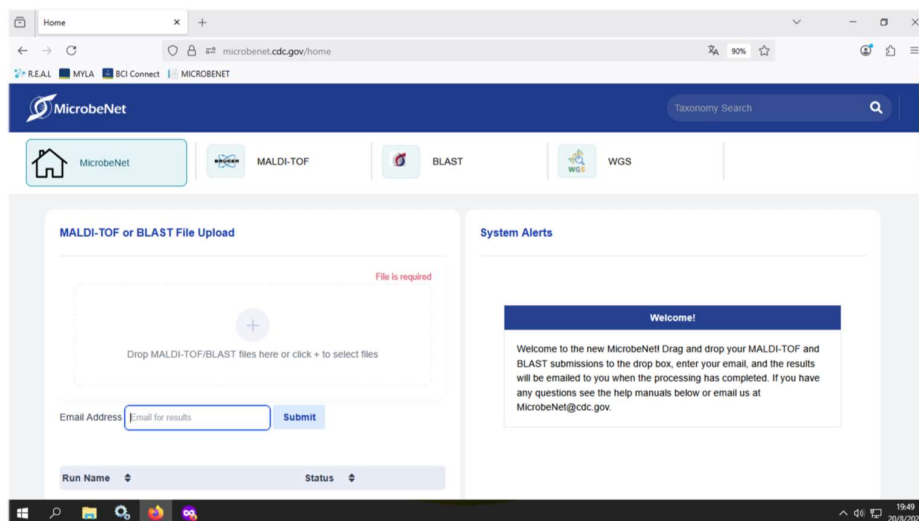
Home

microbenet.cdc.gov/home

90%

R.E.A.L MYLA BCI Connect MICROBENET

MicrobeNet

Taxonomy Search

MicrobeNet

BRUKER MALDI-TOF

BLAST

WGS WGS

MALDI-TOF or BLAST File Upload

File is required

+

Drop MALDI-TOF/BLAST files here or click + to select files

Email Address Email for results Submit

Run Name ⬍ Status ⬍

System Alerts

Welcome!

Welcome to the new MicrobeNet! Drag and drop your MALDI-TOF and BLAST submissions to the drop box, enter your email, and the results will be emailed to you when the processing has completed. If you have any questions see the help manuals below or email us at MicrobeNet@cdc.gov.

19:49
20/8/20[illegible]